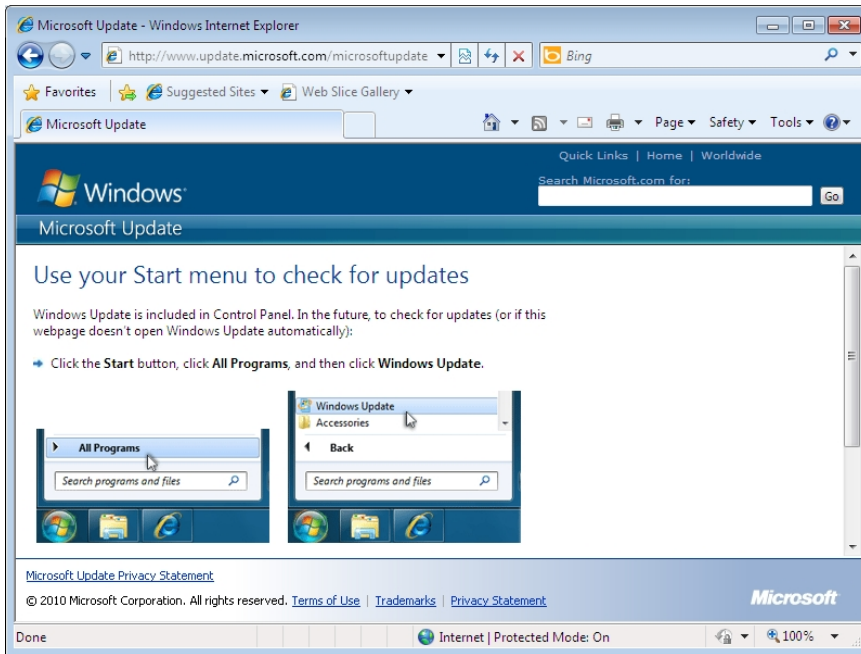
Microsoft Update - Windows Internet Explorer

http://www.update.microsoft.com/microsoftupdate

Bing

Favorites | Suggested Sites ▾ | Web Slice Gallery ▾

Microsoft Update

Page ▾ Safety ▾ Tools ▾

Quick Links | Home | Worldwide

Windows

Search Microsoft.com for:

Go

Microsoft Update

Use your Start menu to check for updates

Windows Update is included in Control Panel. In the future, to check for updates (or if this webpage doesn't open Windows Update automatically):

Click the **Start** button, click **All Programs**, and then click **Windows Update**.

All Programs

Search programs and files

Windows Update

Accessories

Back

Search programs and files

Microsoft Update Privacy Statement

© 2010 Microsoft Corporation. All rights reserved. Terms of Use | Trademarks | Privacy Statement

Microsoft

Done

Internet | Protected Mode: On

100%